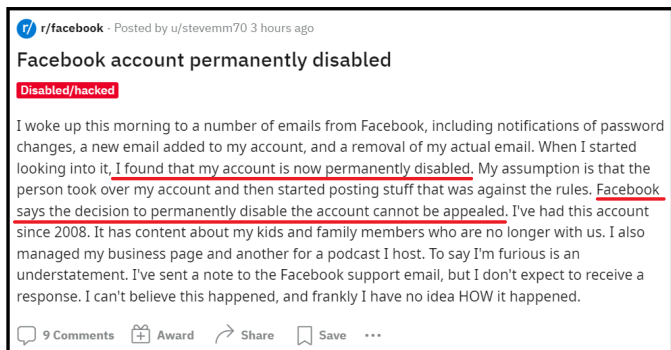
r/ r/facebook · Posted by u/stevemm70 3 hours ago

Facebook account permanently disabled

Disabled/hacked

I woke up this morning to a number of emails from Facebook, including notifications of password changes, a new email added to my account, and a removal of my actual email. When I started looking into it, I found that my account is now permanently disabled. My assumption is that the person took over my account and then started posting stuff that was against the rules. Facebook says the decision to permanently disable the account cannot be appealed. I've had this account since 2008. It has content about my kids and family members who are no longer with us. I also managed my business page and another for a podcast I host. To say I'm furious is an understatement. I've sent a note to the Facebook support email, but I don't expect to receive a response. I can't believe this happened, and frankly I have no idea HOW it happened.

9 Comments Award Share Save ···